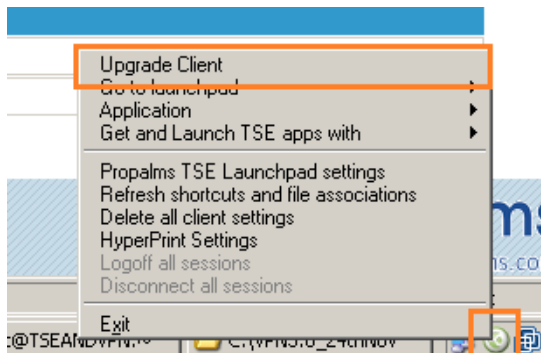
Upgrade Client
Go to launchpad
Application
Get and Launch TSE apps with
Propalms TSE Launchpad settings
Refresh shortcuts and file associations
Delete all client settings
HyperPrint Settings
Logoff all sessions
Disconnect all sessions
Exit
c@TSEANDVPN.
C:\VPN5.0_24thNov
ms
ms.co